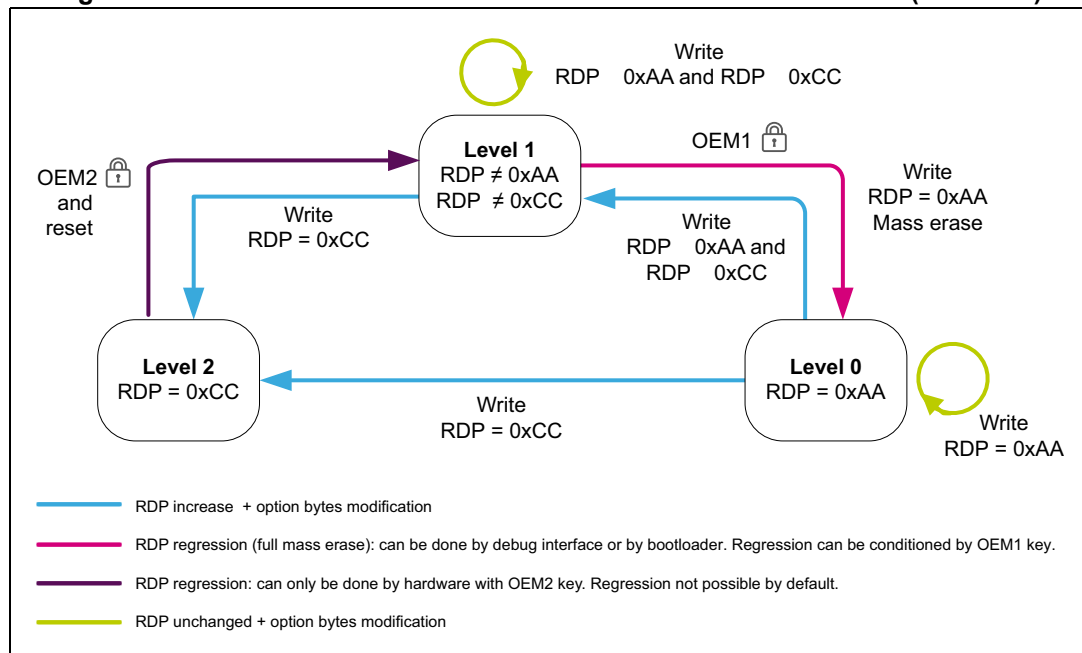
Write
RDP 0xAA and RDP 0xCC

Level 1
RDP ≠ 0xAA
RDP ≠ 0xCC

OEM1

Write
RDP = 0xAA
Mass erase

OEM2
and
reset

Write
RDP = 0xCC

Write
RDP 0xAA and
RDP 0xCC

Level 2
RDP = 0xCC

Level 0
RDP = 0xAA

Write
RDP = 0xCC

Write
RDP = 0xAA

RDP increase + option bytes modification

RDP regression (full mass erase): can be done by debug interface or by bootloader. Regression can be conditioned by OEM1 key.

RDP regression: can only be done by hardware with OEM2 key. Regression not possible by default.

RDP unchanged + option bytes modification